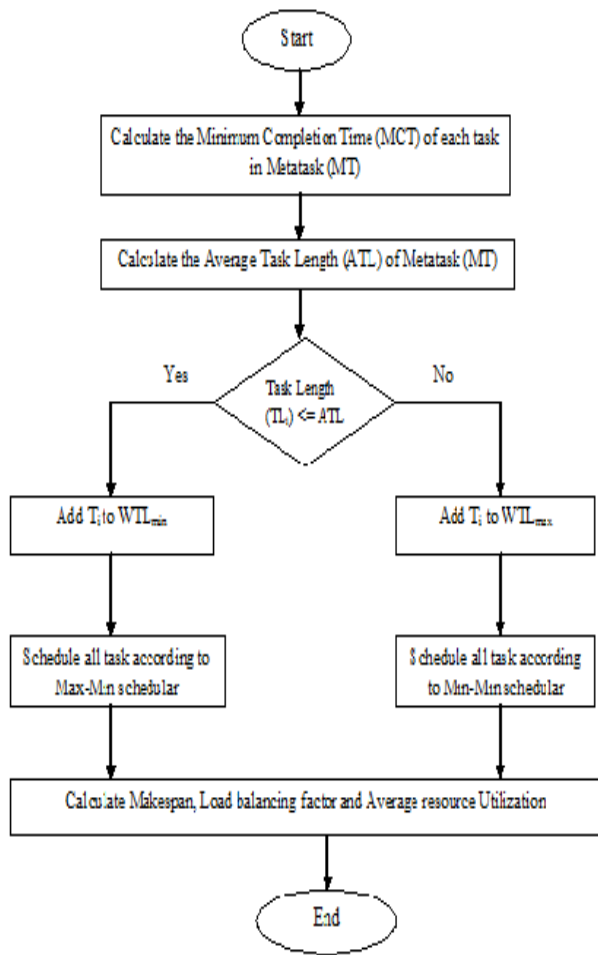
Start

Calculate the Minimum Completion Time (MCT) of each task in Metatask (MT)

Calculate the Average Task Length (ATL) of Metatask (MT)

Yes

Task Length $(TL_i)$ <= ATL

No

Add $T_i$ to $WTL_{min}$

Add $T_i$ to $WTL_{max}$

Schedule all task according to Max-Min schedular

Schedule all task according to Min-Min schedular

Calculate Makespan, Load balancing factor and Average resource Utilization

End